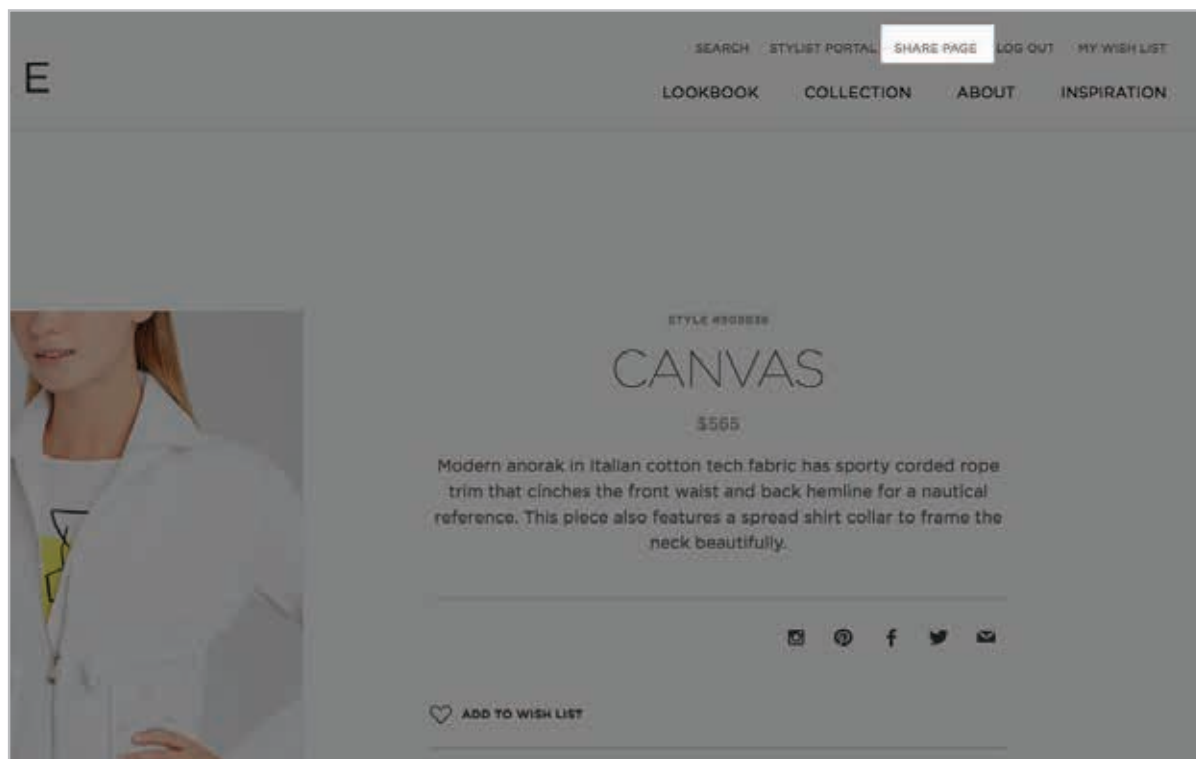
E

SEARCH STYLIST PORTAL SHARE PAGE LOG OUT MY WISH LIST

LOOKBOOK COLLECTION ABOUT INSPIRATION

STYLE #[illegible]

CANVAS

$565

Modern anorak in Italian cotton tech fabric has sporty corded rope trim that cinches the front waist and back hemline for a nautical reference. This piece also features a spread shirt collar to frame the neck beautifully.

ADD TO WISH LIST